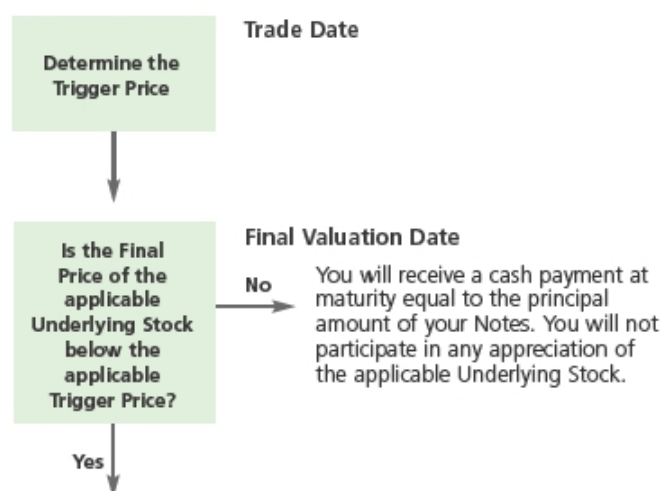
Determine the Trigger Price

Trade Date

Is the Final Price of the applicable Underlying Stock below the applicable Trigger Price?

Final Valuation Date

No

You will receive a cash payment at maturity equal to the principal amount of your Notes. You will not participate in any appreciation of the applicable Underlying Stock.

Yes